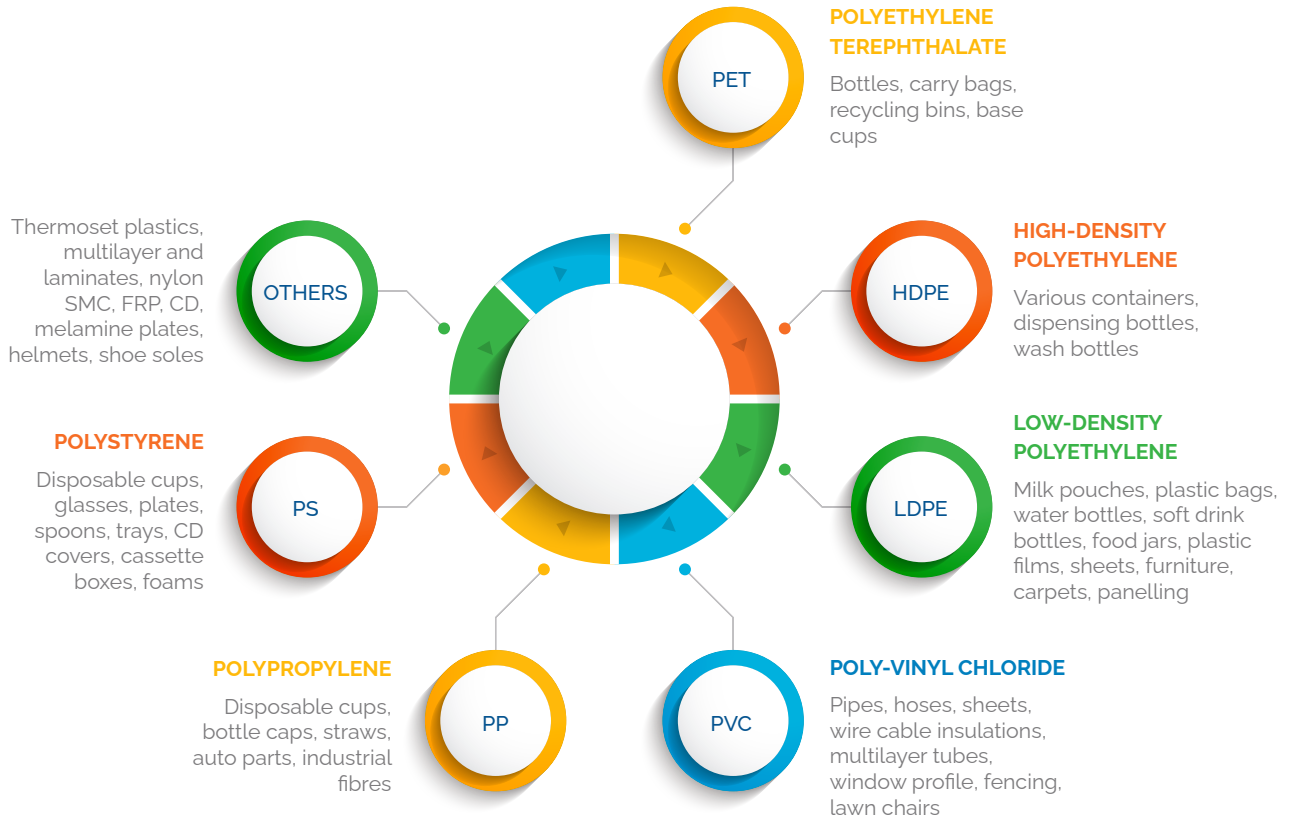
PET

POLYETHYLENE TEREPHTHALATE

Bottles, carry bags, recycling bins, base cups

OTHERS

Thermoset plastics, multilayer and laminates, nylon SMC, FRP, CD, melamine plates, helmets, shoe soles

HDPE

HIGH-DENSITY POLYETHYLENE

Various containers, dispensing bottles, wash bottles

PS

POLYSTYRENE

Disposable cups, glasses, plates, spoons, trays, CD covers, cassette boxes, foams

LDPE

LOW-DENSITY POLYETHYLENE

Milk pouches, plastic bags, water bottles, soft drink bottles, food jars, plastic films, sheets, furniture, carpets, panelling

PP

POLYPROPYLENE

Disposable cups, bottle caps, straws, auto parts, industrial fibres

PVC

POLY-VINYL CHLORIDE

Pipes, hoses, sheets, wire cable insulations, multilayer tubes, window profile, fencing, lawn chairs